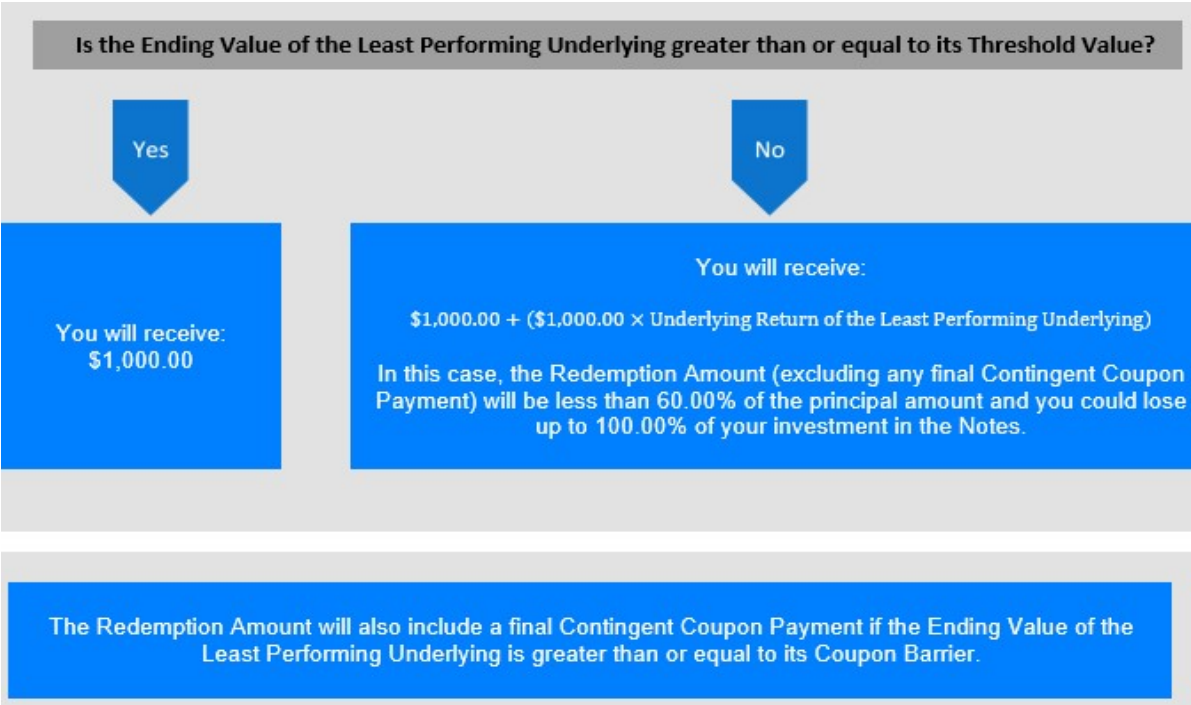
Is the Ending Value of the Least Performing Underlying greater than or equal to its Threshold Value?

Yes

No

You will receive:
$1,000.00

You will receive:

$\$1,000.00 + (\$1,000.00 \times \text{Underlying Return of the Least Performing Underlying})$

In this case, the Redemption Amount (excluding any final Contingent Coupon Payment) will be less than 60.00% of the principal amount and you could lose up to 100.00% of your investment in the Notes.

The Redemption Amount will also include a final Contingent Coupon Payment if the Ending Value of the Least Performing Underlying is greater than or equal to its Coupon Barrier.